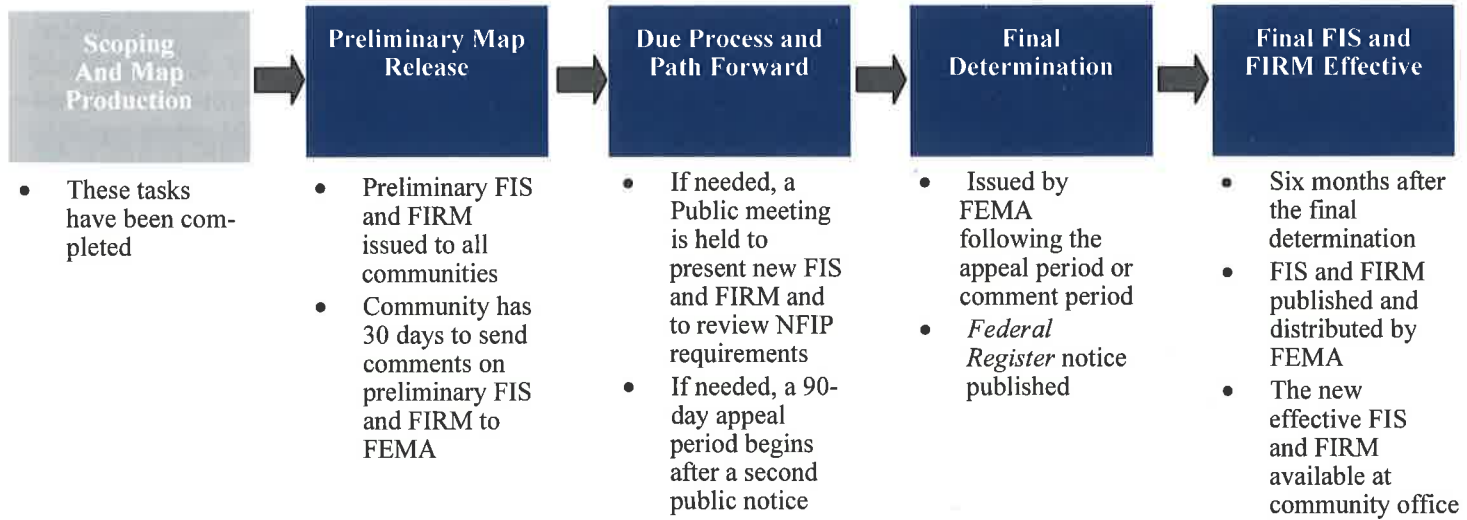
Scoping And Map Production

- These tasks have been completed

Preliminary Map Release

- Preliminary FIS and FIRM issued to all communities
- Community has 30 days to send comments on preliminary FIS and FIRM to FEMA

Due Process and Path Forward

- If needed, a Public meeting is held to present new FIS and FIRM and to review NFIP requirements
- If needed, a 90-day appeal period begins after a second public notice

Final Determination

- Issued by FEMA following the appeal period or comment period
- *Federal Register* notice published

Final FIS and FIRM Effective

- Six months after the final determination
- FIS and FIRM published and distributed by FEMA
- The new effective FIS and FIRM available at community office